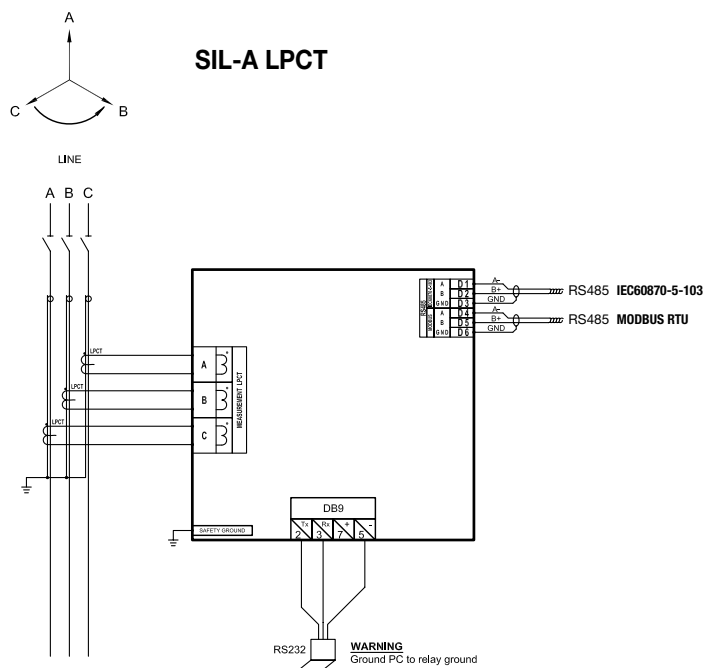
A
C
B

SIL-A LPCT

LINE

A B C

LPCT
LPCT
LPCT

A
B
C

MEASUREMENT LPCT

A
B
GND
A
B
GND

D1
D2
D3
D4
D5
D6

A-
B+
GND
A-
B+
GND

RS485 IEC60870-5-103
RS485 MODBUS RTU

DB9
Tx 2
Rx 3
+ 7
- 5

SAFETY GROUND

RS232

WARNING
Ground PC to relay ground